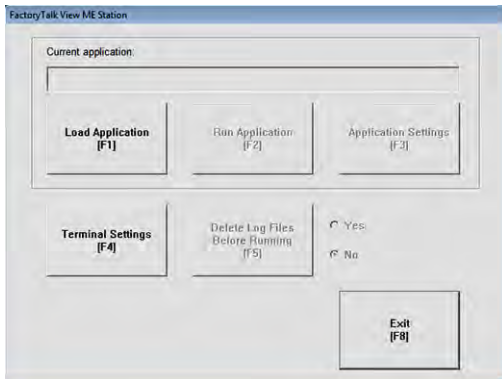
FactoryTalk View ME Station

Current application:

Load Application
[F1]

Run Application
[F2]

Application Settings
[F3]

Terminal Settings
[F4]

Delete Log Files Before Running
[F5]

Yes

No

Exit
[F8]